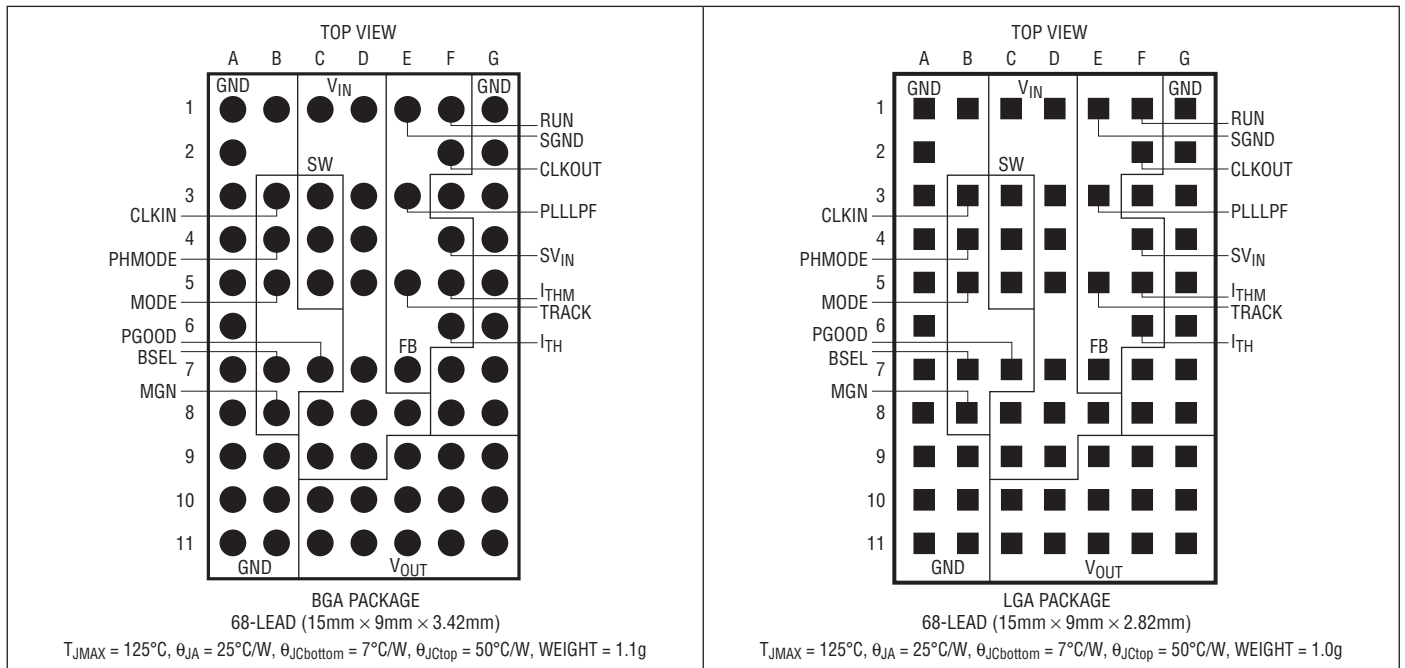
TOP VIEW

A B C D E F G

GND $V_{IN}$ GND

1 2 3 4 5 6 7 8 9 10 11

SW

FB

RUN
SGND
CLKOUT
PLLLPF
$SV_{IN}$
$I_{THM}$
TRACK
$I_{TH}$

CLKIN
PHMODE
MODE
PGOOD
BSEL
MGN

GND $V_{OUT}$

BGA PACKAGE
68-LEAD (15mm × 9mm × 3.42mm)

$T_{JMAX} = 125°C$, $\theta_{JA} = 25°C/W$, $\theta_{JCbottom} = 7°C/W$, $\theta_{JCtop} = 50°C/W$, WEIGHT = 1.1g

TOP VIEW

A B C D E F G

GND $V_{IN}$ GND

1 2 3 4 5 6 7 8 9 10 11

SW

FB

RUN
SGND
CLKOUT
PLLLPF
$SV_{IN}$
$I_{THM}$
TRACK
$I_{TH}$

CLKIN
PHMODE
MODE
PGOOD
BSEL
MGN

GND $V_{OUT}$

LGA PACKAGE
68-LEAD (15mm × 9mm × 2.82mm)

$T_{JMAX} = 125°C$, $\theta_{JA} = 25°C/W$, $\theta_{JCbottom} = 7°C/W$, $\theta_{JCtop} = 50°C/W$, WEIGHT = 1.0g